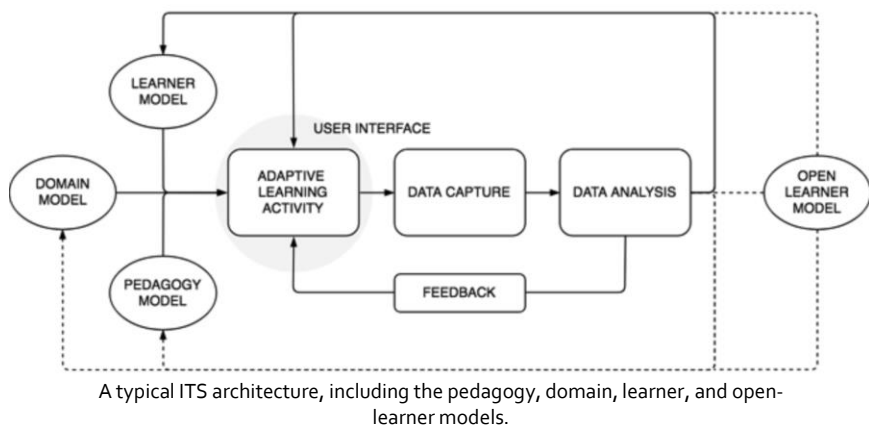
LEARNER MODEL

USER INTERFACE

DOMAIN MODEL

ADAPTIVE LEARNING ACTIVITY

DATA CAPTURE

DATA ANALYSIS

OPEN LEARNER MODEL

PEDAGOGY MODEL

FEEDBACK

A typical ITS architecture, including the pedagogy, domain, learner, and open-learner models.